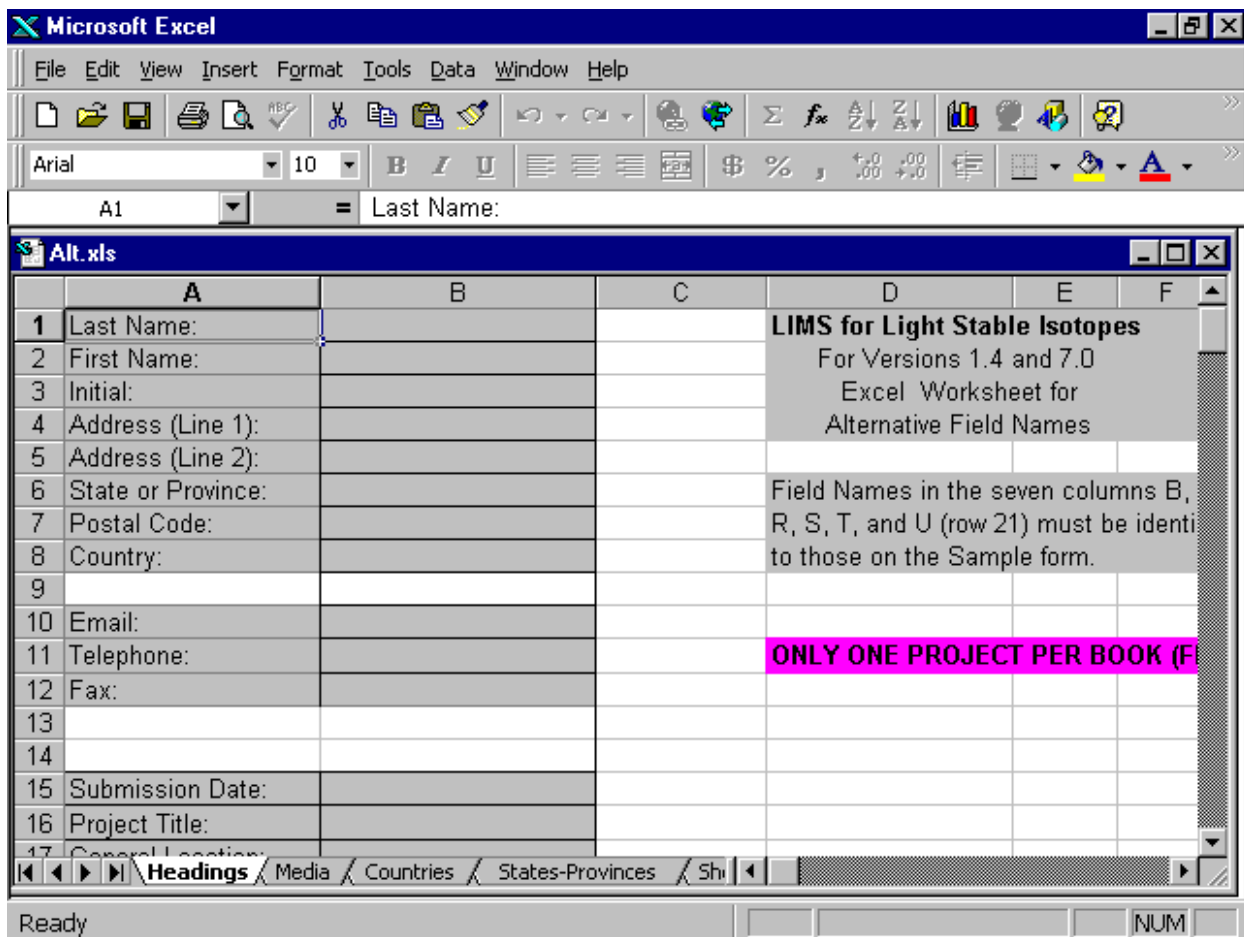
Microsoft Excel

File Edit View Insert Format Tools Data Window Help

Arial 10 B I U $ % , A

A1 = Last Name:

Alt.xls

|  | A | B | C | D | E | F |
|---|---|---|---|---|---|---|
| 1 | Last Name: |  |  | LIMS for Light Stable Isotopes |  |  |
| 2 | First Name: |  |  | For Versions 1.4 and 7.0 |  |  |
| 3 | Initial: |  |  | Excel Worksheet for |  |  |
| 4 | Address (Line 1): |  |  | Alternative Field Names |  |  |
| 5 | Address (Line 2): |  |  |  |  |  |
| 6 | State or Province: |  |  | Field Names in the seven columns B, |  |  |
| 7 | Postal Code: |  |  | R, S, T, and U (row 21) must be identi |  |  |
| 8 | Country: |  |  | to those on the Sample form. |  |  |
| 9 |  |  |  |  |  |  |
| 10 | Email: |  |  |  |  |  |
| 11 | Telephone: |  |  | ONLY ONE PROJECT PER BOOK (F |  |  |
| 12 | Fax: |  |  |  |  |  |
| 13 |  |  |  |  |  |  |
| 14 |  |  |  |  |  |  |
| 15 | Submission Date: |  |  |  |  |  |
| 16 | Project Title: |  |  |  |  |  |
| 17 | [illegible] |  |  |  |  |  |

Headings Media Countries States-Provinces Sh

Ready NUM